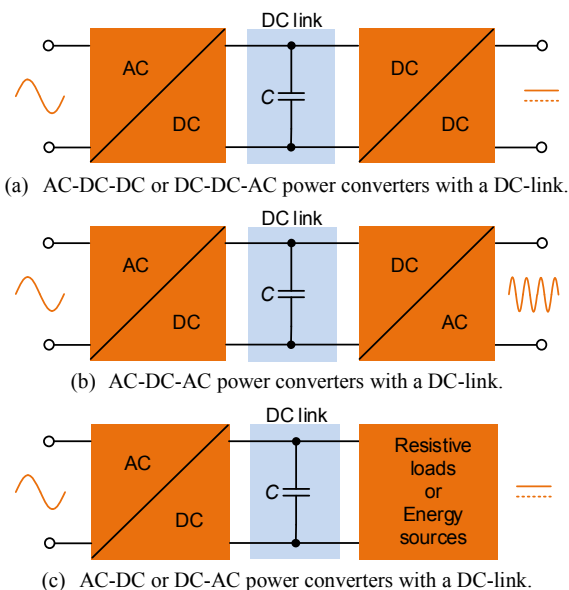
DC link

AC

DC

$C$

DC

DC

(a) AC-DC-DC or DC-DC-AC power converters with a DC-link.

DC link

AC

DC

$C$

DC

AC

(b) AC-DC-AC power converters with a DC-link.

DC link

AC

DC

$C$

Resistive loads or Energy sources

(c) AC-DC or DC-AC power converters with a DC-link.